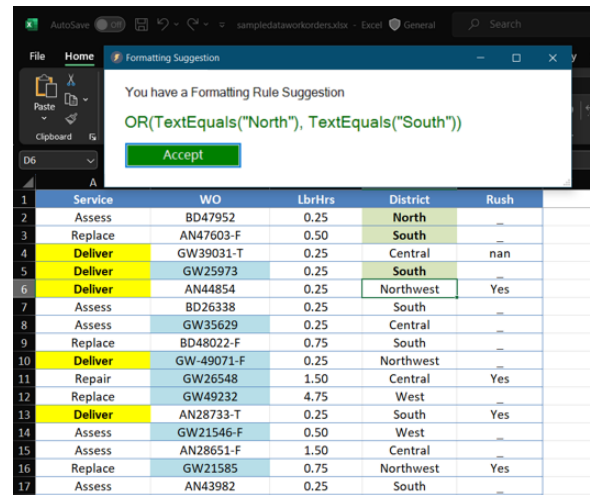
AutoSave Off sampledataworkorders.xlsx - Excel General Search

File Home

Paste

Clipboard

D6

Formatting Suggestion

You have a Formatting Rule Suggestion

OR(TextEquals("North"), TextEquals("South"))

Accept

| | A | | | | |
|---|---|---|---|---|---|
| 1 | Service | WO | LbrHrs | District | Rush |
| 2 | Assess | BD47952 | 0.25 | North | _ |
| 3 | Replace | AN47603-F | 0.50 | South | _ |
| 4 | Deliver | GW39031-T | 0.25 | Central | nan |
| 5 | Deliver | GW25973 | 0.25 | South | _ |
| 6 | Deliver | AN44854 | 0.25 | Northwest | Yes |
| 7 | Assess | BD26338 | 0.25 | South | _ |
| 8 | Assess | GW35629 | 0.25 | Central | _ |
| 9 | Replace | BD48022-F | 0.75 | South | _ |
| 10 | Deliver | GW-49071-F | 0.25 | Northwest | _ |
| 11 | Repair | GW26548 | 1.50 | Central | Yes |
| 12 | Replace | GW49232 | 4.75 | West | _ |
| 13 | Deliver | AN28733-T | 0.25 | South | Yes |
| 14 | Assess | GW21546-F | 0.50 | West | _ |
| 15 | Assess | AN28651-F | 1.50 | Central | _ |
| 16 | Replace | GW21585 | 0.75 | Northwest | Yes |
| 17 | Assess | AN43982 | 0.25 | South | _ |